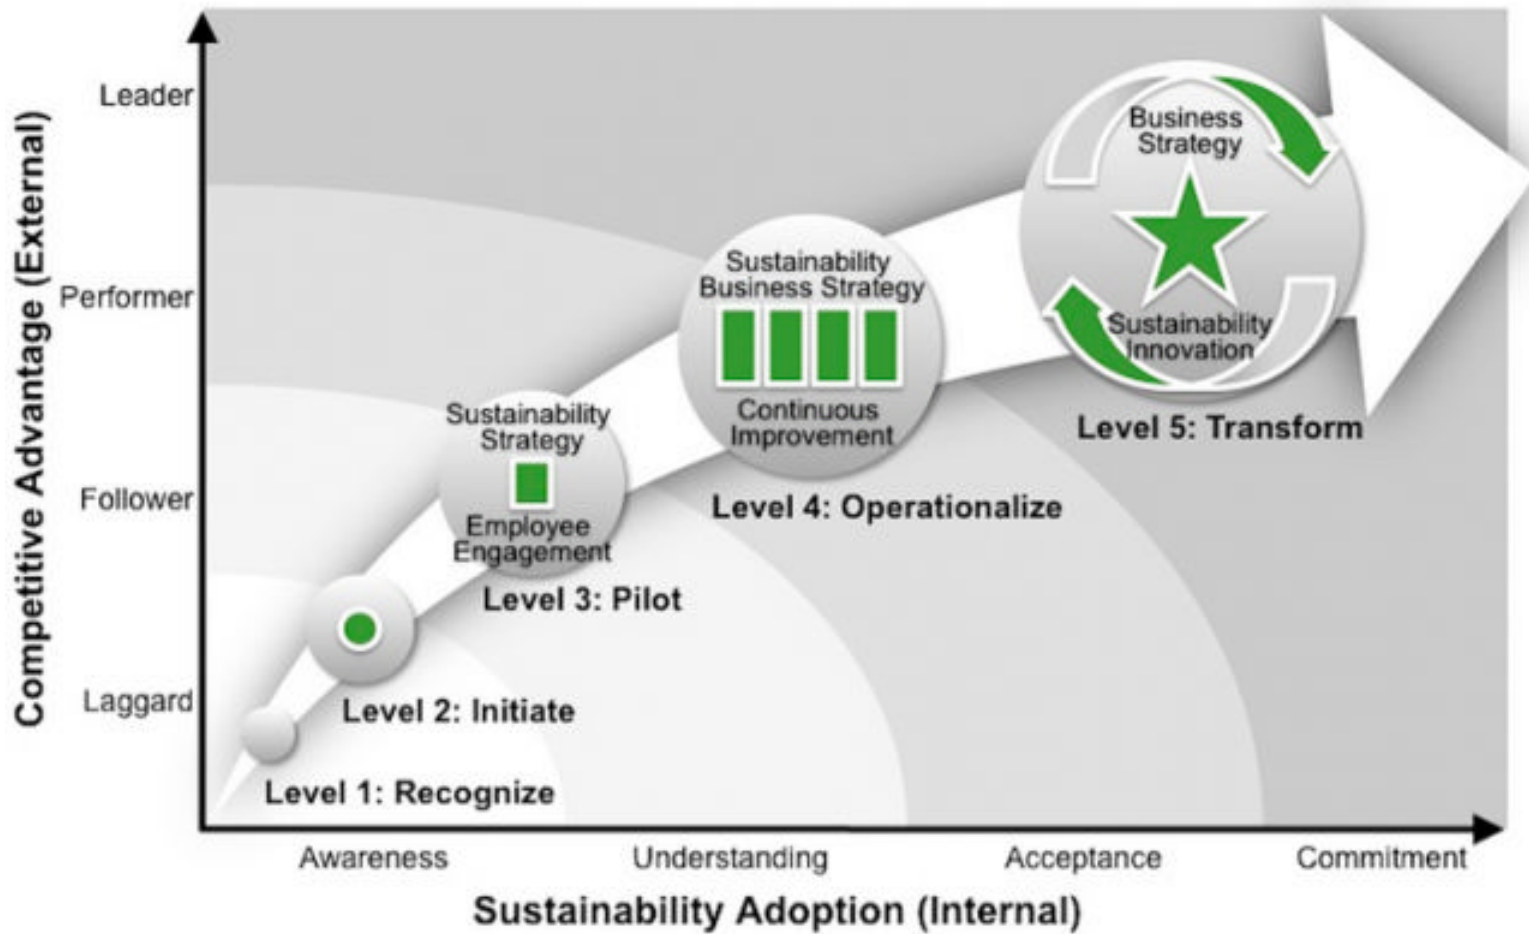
Competitive Advantage (External)

Leader

Performer

Follower

Laggard

Level 1: Recognize

Level 2: Initiate

Sustainability Strategy

Employee Engagement

Level 3: Pilot

Sustainability Business Strategy

Continuous Improvement

Level 4: Operationalize

Business Strategy

Sustainability Innovation

Level 5: Transform

Awareness

Understanding

Acceptance

Commitment

Sustainability Adoption (Internal)